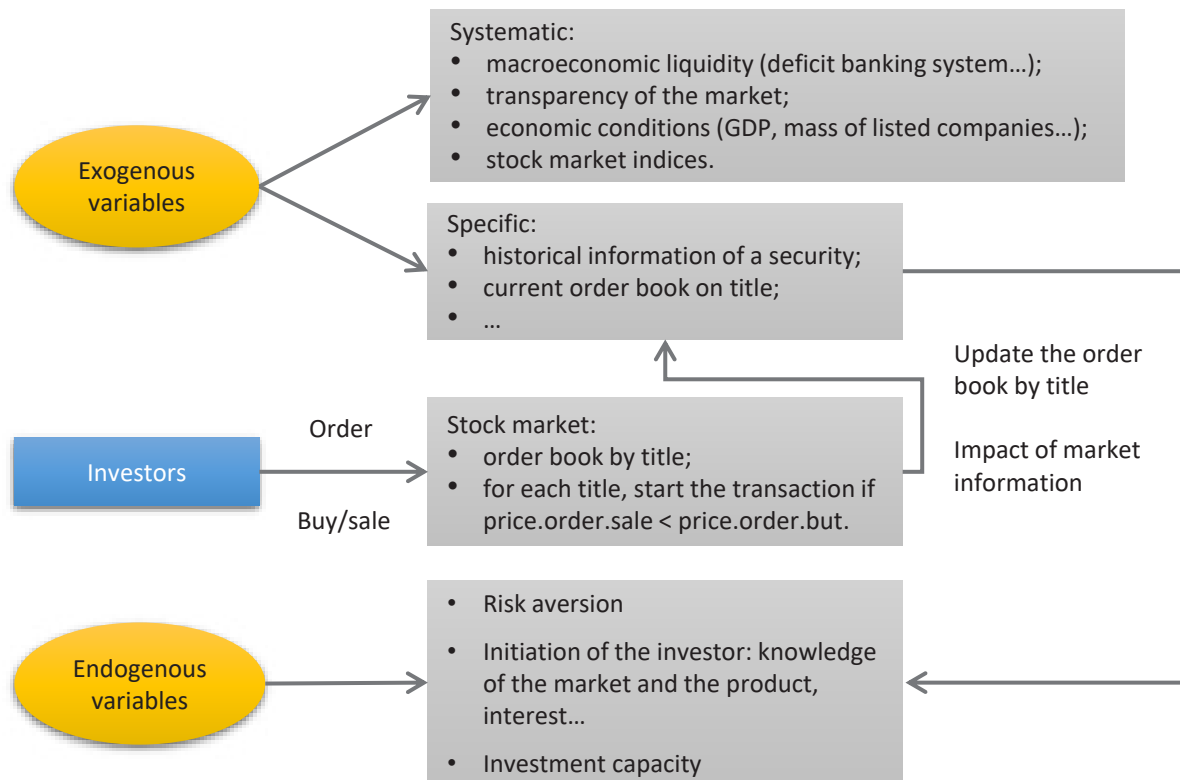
Systematic:
- macroeconomic liquidity (deficit banking system…);
- transparency of the market;
- economic conditions (GDP, mass of listed companies…);
- stock market indices.

Exogenous variables

Specific:
- historical information of a security;
- current order book on title;
- …

Update the order book by title

Impact of market information

Investors

Order

Buy/sale

Stock market:
- order book by title;
- for each title, start the transaction if price.order.sale < price.order.but.

Endogenous variables

- Risk aversion
- Initiation of the investor: knowledge of the market and the product, interest…
- Investment capacity